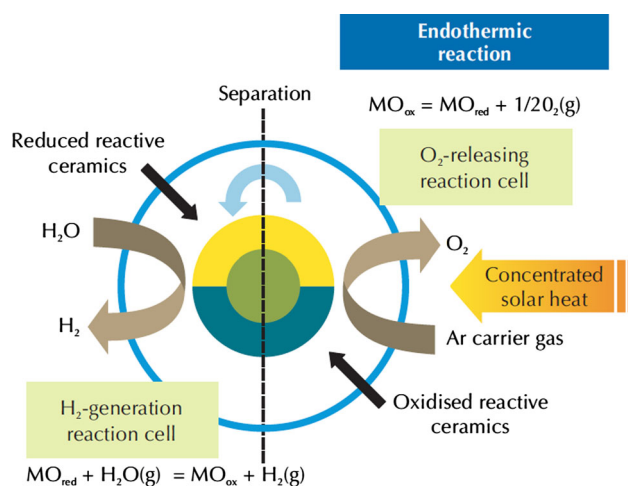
Endothermic reaction

Separation

$MO_{ox} = MO_{red} + 1/2O_2(g)$

Reduced reactive ceramics

$O_2$-releasing reaction cell

$H_2O$

$O_2$

Concentrated solar heat

$H_2$

Ar carrier gas

$H_2$-generation reaction cell

Oxidised reactive ceramics

$MO_{red} + H_2O(g) = MO_{ox} + H_2(g)$